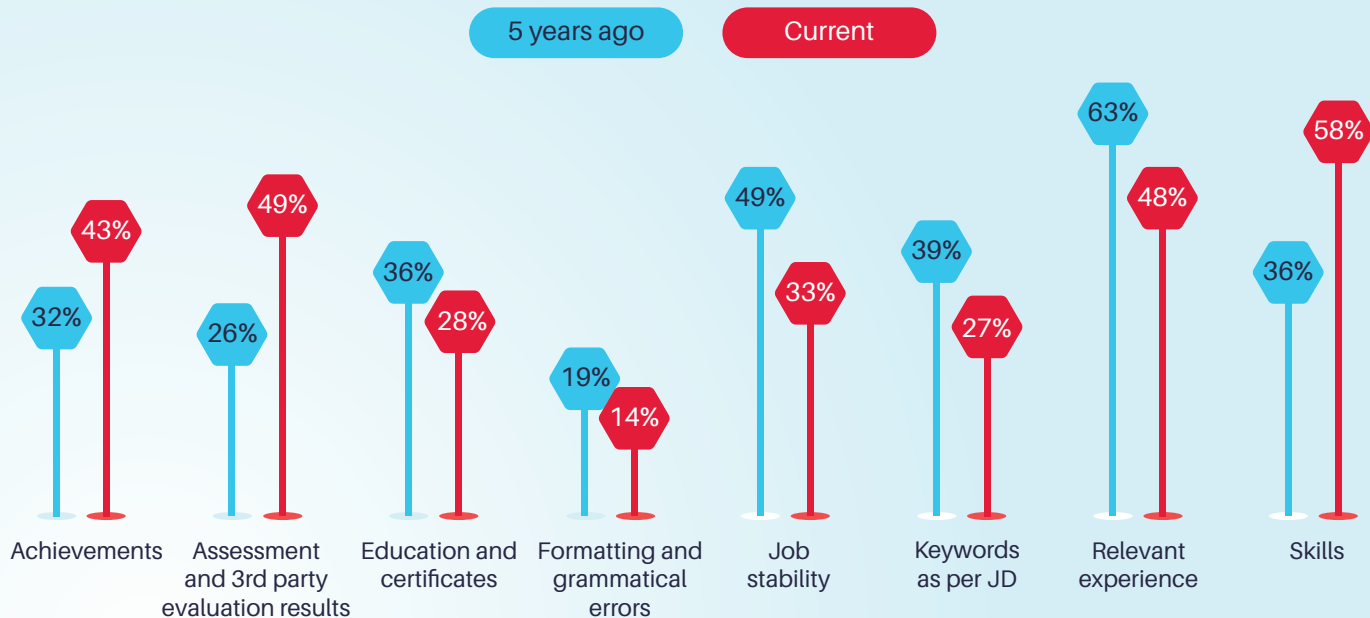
5 years ago Current

| | 5 years ago | Current |
|---|---|---|
| Achievements | 32% | 43% |
| Assessment and 3rd party evaluation results | 26% | 49% |
| Education and certificates | 36% | 28% |
| Formatting and grammatical errors | 19% | 14% |
| Job stability | 49% | 33% |
| Keywords as per JD | 39% | 27% |
| Relevant experience | 63% | 48% |
| Skills | 36% | 58% |